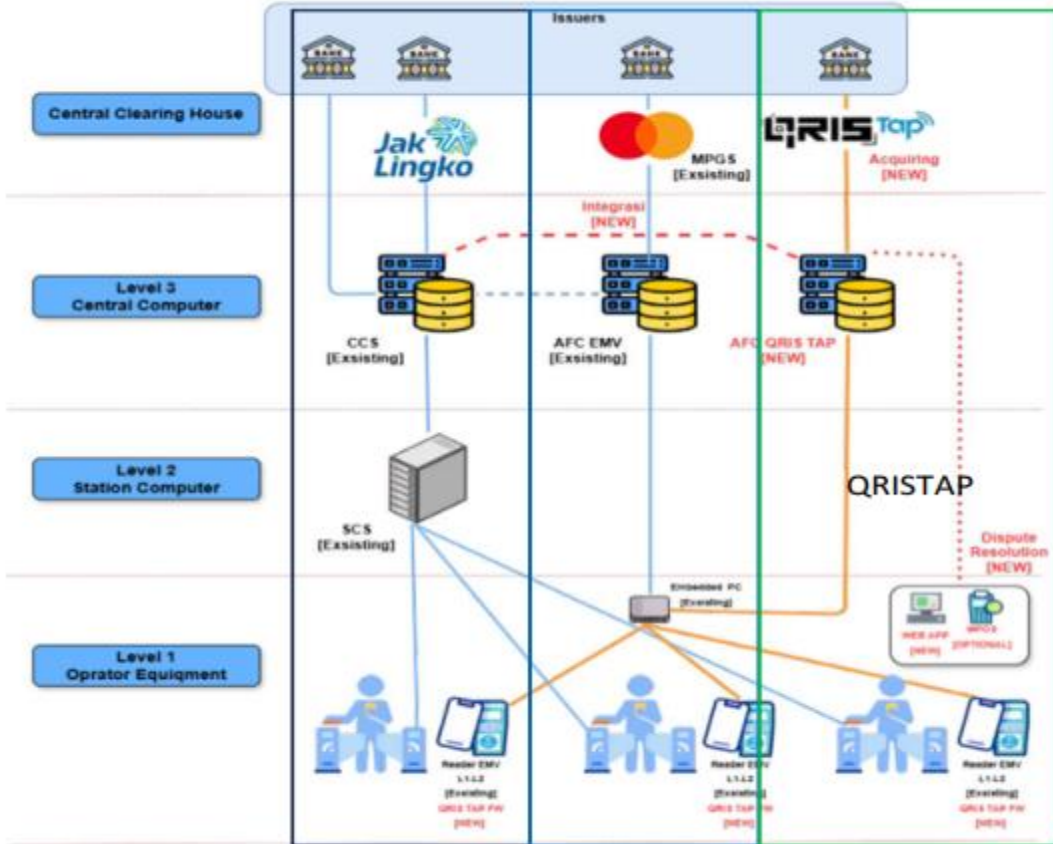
Issuers

BANK BANK BANK BANK

Central Clearing House

Jak Lingko

MPGS [Exsisting]

QRIS Tap

Acquiring [NEW]

Integrasi [NEW]

Level 3 Central Computer

CCS [Exsisting]

AFC EMV [Exsisting]

AFC QRIS TAP [NEW]

Level 2 Station Computer

QRISTAP

SCS [Exsisting]

Dispute Resolution [NEW]

Embedded PC [Exsisting]

WEB APP [NEW]

MPOS [OPTIONAL]

Level 1 Oprator Equiqment

Reader EMV L1 L2 [Exsisting] QRIS TAP FW [NEW]

Reader EMV L1 L2 [Exsisting] QRIS TAP FW [NEW]

Reader EMV L1 L2 [Exsisting] QRIS TAP FW [NEW]